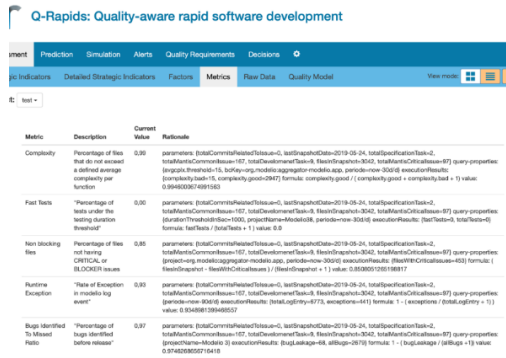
Q-Rapids: Quality-aware rapid software development

ment | Prediction | Simulation | Alerts | Quality Requirements | Decisions

gic Indicators | Detailed Strategic Indicators | Factors | Metrics | Raw Data | Quality Model

View mode:

t: test

| Metric | Description | Current Value | Rationale |
|---|---|---|---|
| Complexity | Percentage of files that do not exceed a defined average complexity per function | 0,99 | parameters: {totalCommitsRelatedToIssue=0, lastSnapshotDate=2019-05-24, totalSpecificationTask=2, totalMantisCommitIssue=167, totalDevelopmentTask=9, filesInSnapshot=3042, totalMantisCriticalIssue=97} query-properties: {avgcplx.threshold=15, bcKey=org.modelio.aggregator-modelio.app, periode=now-30d/d} executionResults: {complexity.bad=15, complexity.good=2947} formula: complexity.good / ( complexity.good + complexity.bad + 1) value: 0.9946009674991563 |
| Fast Tests | "Percentage of tests under the testing duration threshold" | 0,00 | parameters: {totalCommitsRelatedToIssue=0, lastSnapshotDate=2019-05-24, totalSpecificationTask=2, totalMantisCommitIssue=167, totalDevelopmentTask=9, filesInSnapshot=3042, totalMantisCriticalIssue=97} query-properties: {durationThresholdInSec=1000, projectName=Modelio38, periode=now-30d/d} executionResults: {fastTests=0, totalTests=0} formula: fastTests / (totalTests + 1 ) value: 0.0 |
| Non blocking files | Percentage of files not having CRITICAL or BLOCKER issues | 0,85 | parameters: {totalCommitsRelatedToIssue=0, lastSnapshotDate=2019-05-24, totalSpecificationTask=2, totalMantisCommitIssue=167, totalDevelopmentTask=9, filesInSnapshot=3042, totalMantisCriticalIssue=97} query-properties: {project=org.modelio.aggregator-modelio.app, periode=now-30d/d} executionResults: {filesWithCriticalIssues=453} formula: ( filesInSnapshot - filesWithCriticalIssues ) / (filesInSnapshot + 1 ) value: 0.8508051265198817 |
| Runtime Exception | "Rate of Exception in modelio log event" | 0,93 | parameters: {totalCommitsRelatedToIssue=0, lastSnapshotDate=2019-05-24, totalSpecificationTask=2, totalMantisCommitIssue=167, totalDevelopmentTask=9, filesInSnapshot=3042, totalMantisCriticalIssue=97} query-properties: {periode=now-30d/d} executionResults: {totalLogEntry=6773, exceptions=441} formula: 1 - ( exceptions / (totalLogEntry + 1) ) value: 0.9348981399468557 |
| Bugs Identified To Missed Ratio | "Percentage of bugs identified before release" | 0,97 | parameters: {totalCommitsRelatedToIssue=0, lastSnapshotDate=2019-05-24, totalSpecificationTask=2, totalMantisCommitIssue=167, totalDevelopmentTask=9, filesInSnapshot=3042, totalMantisCriticalIssue=97} query-properties: {projectName=Modelio 3} executionResults: {bugLeakage=69, allBugs=2679} formula: 1 - ( bugLeakage / (allBugs +1)) value: 0.974268655716418 |